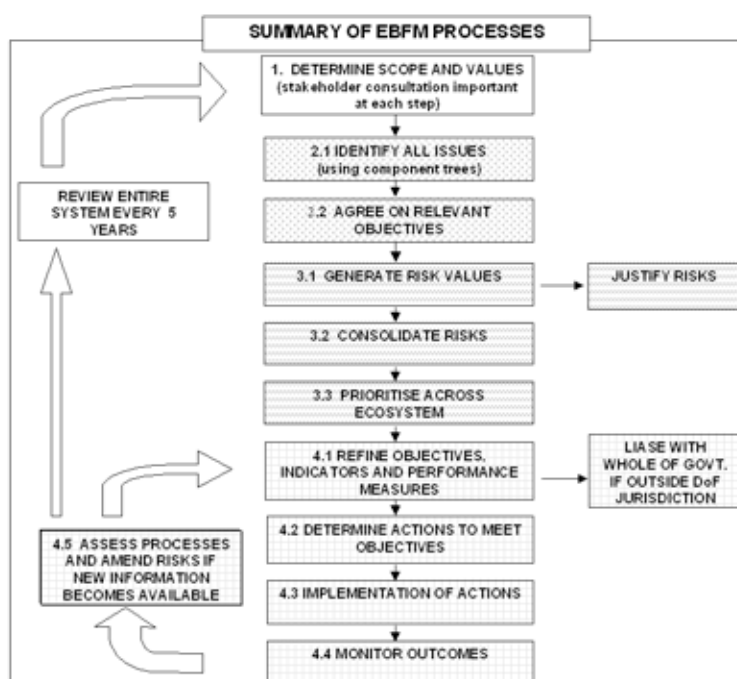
SUMMARY OF EBFM PROCESSES

1. DETERMINE SCOPE AND VALUES (stakeholder consultation important at each step)

2.1 IDENTIFY ALL ISSUES (using component trees)

2.2 AGREE ON RELEVANT OBJECTIVES

REVIEW ENTIRE SYSTEM EVERY 5 YEARS

3.1 GENERATE RISK VALUES

JUSTIFY RISKS

3.2 CONSOLIDATE RISKS

3.3 PRIORITISE ACROSS ECOSYSTEM

4.1 REFINE OBJECTIVES, INDICATORS AND PERFORMANCE MEASURES

LIASE WITH WHOLE OF GOVT. IF OUTSIDE DoF JURISDICTION

4.5 ASSESS PROCESSES AND AMEND RISKS IF NEW INFORMATION BECOMES AVAILABLE

4.2 DETERMINE ACTIONS TO MEET OBJECTIVES

4.3 IMPLEMENTATION OF ACTIONS

4.4 MONITOR OUTCOMES